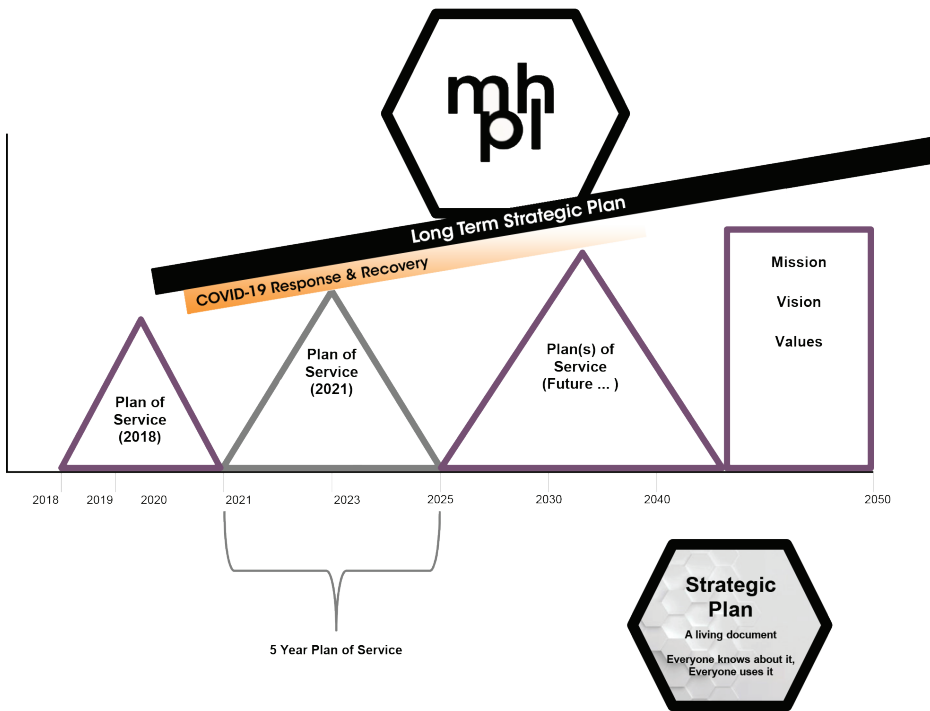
mh pl

Long Term Strategic Plan

COVID-19 Response & Recovery

Plan of Service (2018)

Plan of Service (2021)

Plan(s) of Service (Future ... )

Mission

Vision

Values

2018 2019 2020 2021 2023 2025 2030 2040 2050

5 Year Plan of Service

Strategic Plan

A living document

Everyone knows about it, Everyone uses it